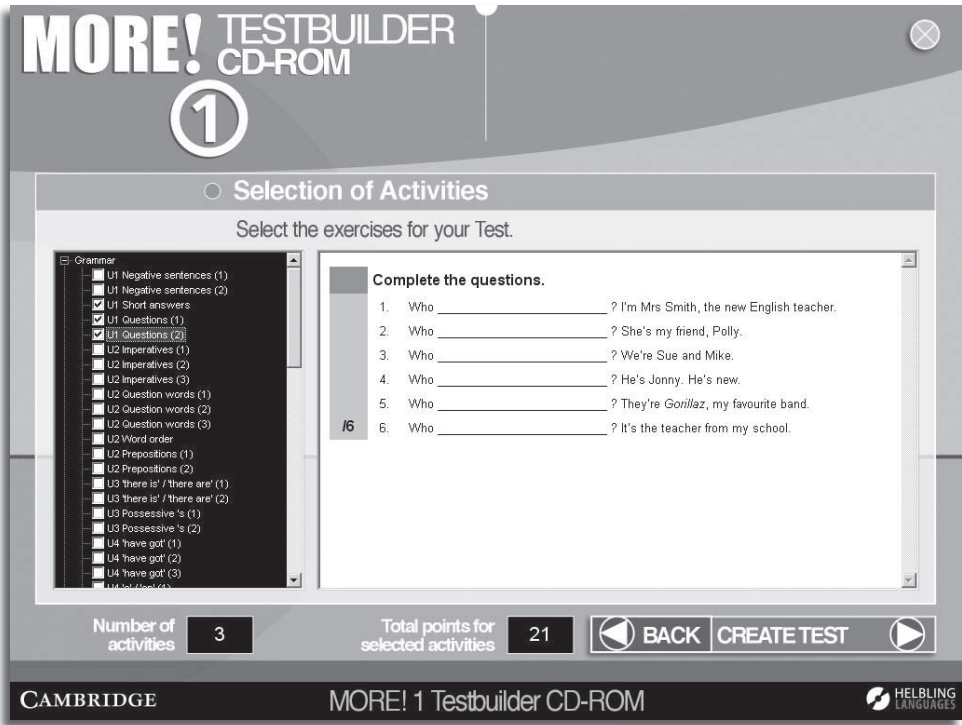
MORE! TESTBUILDER CD-ROM
1

Selection of Activities

Select the exercises for your Test.

Grammar
U1 Negative sentences (1)
U1 Negative sentences (2)
U1 Short answers
U1 Questions (1)
U1 Questions (2)
U2 Imperatives (1)
U2 Imperatives (2)
U2 Imperatives (3)
U2 Question words (1)
U2 Question words (2)
U2 Question words (3)
U2 Word order
U2 Prepositions (1)
U2 Prepositions (2)
U3 'there is' / 'there are' (1)
U3 'there is' / 'there are' (2)
U3 Possessive 's (1)
U3 Possessive 's (2)
U4 'have got' (1)
U4 'have got' (2)
U4 'have got' (3)
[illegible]

Complete the questions.

1. Who ______________________ ? I'm Mrs Smith, the new English teacher.
2. Who ______________________ ? She's my friend, Polly.
3. Who ______________________ ? We're Sue and Mike.
4. Who ______________________ ? He's Jonny. He's new.
5. Who ______________________ ? They're Gorillaz, my favourite band.
/6 6. Who ______________________ ? It's the teacher from my school.

Number of activities 3
Total points for selected activities 21
BACK CREATE TEST

CAMBRIDGE
MORE! 1 Testbuilder CD-ROM
HELBLING LANGUAGES